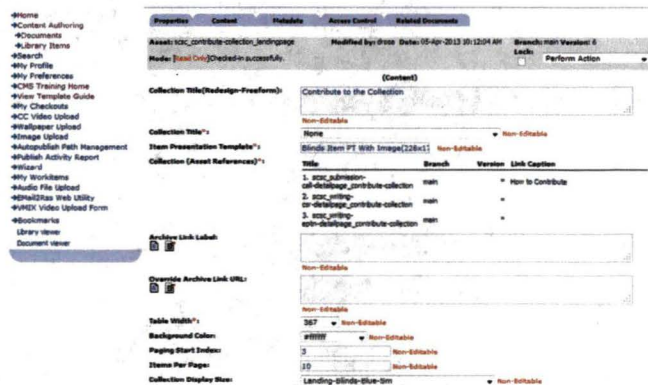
Home
Content Authoring
Documents
Library Items
Search
My Profile
My Preferences
CMS Training Home
View Template Guide
My Checkouts
CC Video Upload
Wallpaper Upload
Image Upload
Autopublish Path Management
Publish Activity Report
Wizard
My Workitems
Audio File Upload
EMail2Ras Web Utility
VMIX Video Upload Form
Bookmarks
Library viewer
Document viewer

Properties | Content | Metadata | Access Control | Related Documents

Asset: scsc_contribute-collection_landingpage | Modified by: drose | Date: 05-Apr-2013 10:12:04 AM | Branch: main Version: 6
Mode: [Read Only] Checked-in successfully. | Lock: | Perform Action

(Content)

Collection Title(Redesign-Freeform): Contribute to the Collection
Non-Editable

Collection Title*: None | Non-Editable
Item Presentation Template*: Blinds Item PT With Image(228x1 | Non-Editable
Collection (Asset References)*:

| Title | Branch | Version | Link Caption |
|---|---|---|---|
| 1. scsc_submission-call-detailpage_contribute-collection | main | * | How to Contribute |
| 2. scsc_writing-csr-detailpage_contribute-collection | main | * | |
| 3. scsc_writing-eptn-detailpage_contribute-collection | main | * | |

Archive Link Label:
Non-Editable

Override Archive Link URL:
Non-Editable

Table Width*: 367 | Non-Editable
Background Color: #ffffff | Non-Editable
Paging Start Index: 3 | Non-Editable
Items Per Page: 10 | Non-Editable
Collection Display Size: Landing-blinds-blue-tim | Non-Editable